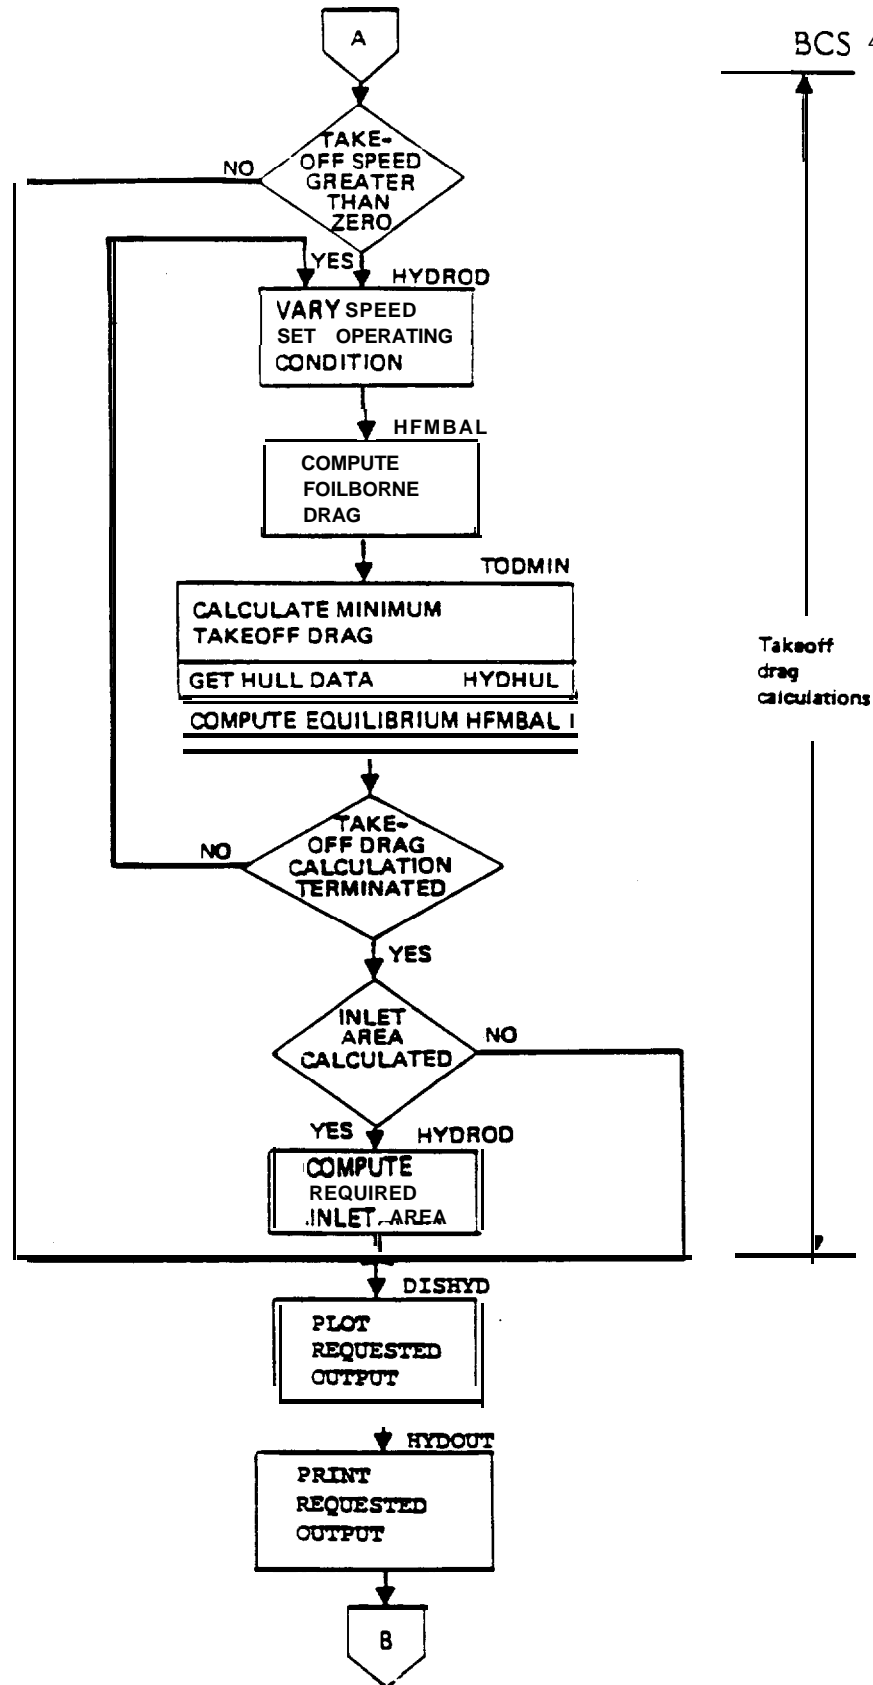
BCS 4

A

TAKE-OFF SPEED GREATER THAN ZERO

NO

YES

HYDROD

VARY SPEED
SET OPERATING CONDITION

HFMBAL

COMPUTE FOILBORNE DRAG

TODMIN

CALCULATE MINIMUM TAKEOFF DRAG

GET HULL DATA HYDHUL

COMPUTE EQUILIBRIUM HFMBAL I

Takeoff drag calculations

TAKE-OFF DRAG CALCULATION TERMINATED

NO

YES

INLET AREA CALCULATED

NO

YES

HYDROD

COMPUTE REQUIRED INLET AREA

DISHYD

PLOT REQUESTED OUTPUT

HYDOUT

PRINT REQUESTED OUTPUT

B